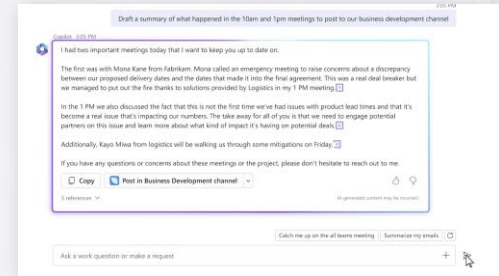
3:05 PM

Draft a summary of what happened in the 10am and 1pm meetings to post to our business development channel

Copilot 3:05 PM

I had two important meetings today that I want to keep you up to date on.

The first was with Mona Kane from Fabrikam. Mona called an emergency meeting to raise concerns about a discrepancy between our proposed delivery dates and the dates that made it into the final agreement. This was a real deal breaker but we managed to put out the fire thanks to solutions provided by Logistics in my 1 PM meeting.

In the 1 PM we also discussed the fact that this is not the first time we've had issues with product lead times and that it's become a real issue that's impacting our numbers. The take away for all of you is that we need to engage potential partners on this issue and learn more about what kind of impact it's having on potential deals.

Additionally, Kayo Miwa from logistics will be walking us through some mitigations on Friday.

If you have any questions or concerns about these meetings or the project, please don't hesitate to reach out to me.

Copy

Post in Business Development channel

3 references

AI-generated content may be incorrect

Catch me up on all the teams meeting

Summarize my emails

Ask a work question or make a request